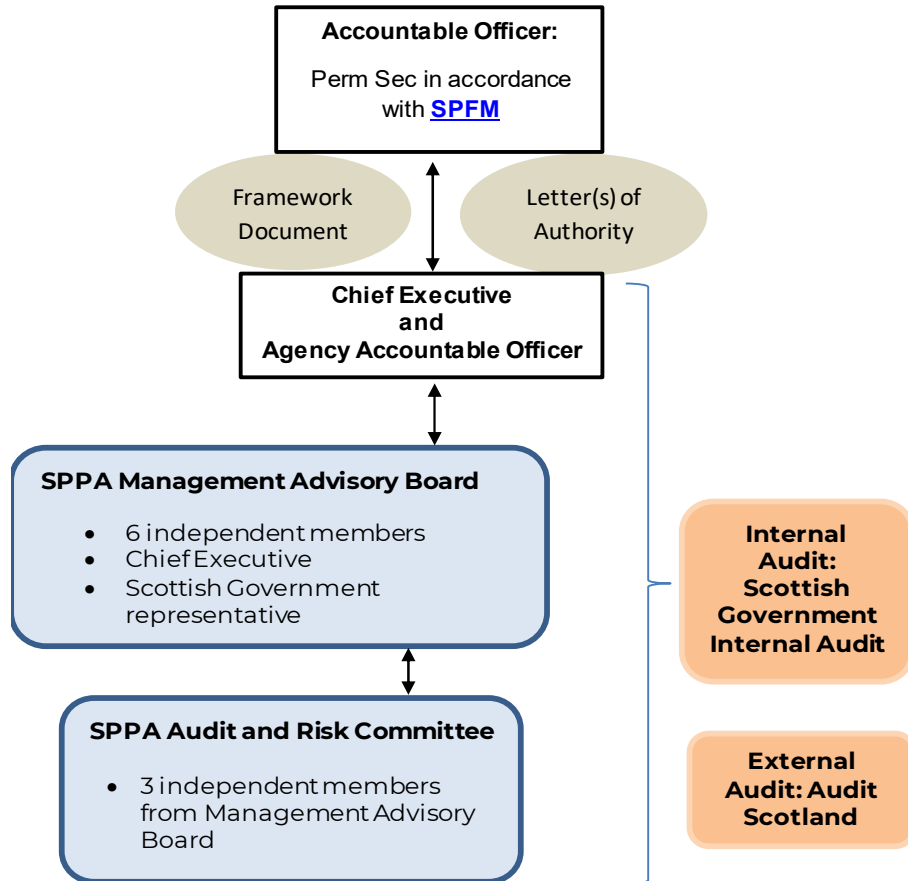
**Accountable Officer:**

Perm Sec in accordance with SPFM

Framework Document

Letter(s) of Authority

**Chief Executive and Agency Accountable Officer**

**SPPA Management Advisory Board**

- 6 independent members
- Chief Executive
- Scottish Government representative

**SPPA Audit and Risk Committee**

- 3 independent members from Management Advisory Board

**Internal Audit: Scottish Government Internal Audit**

**External Audit: Audit Scotland**